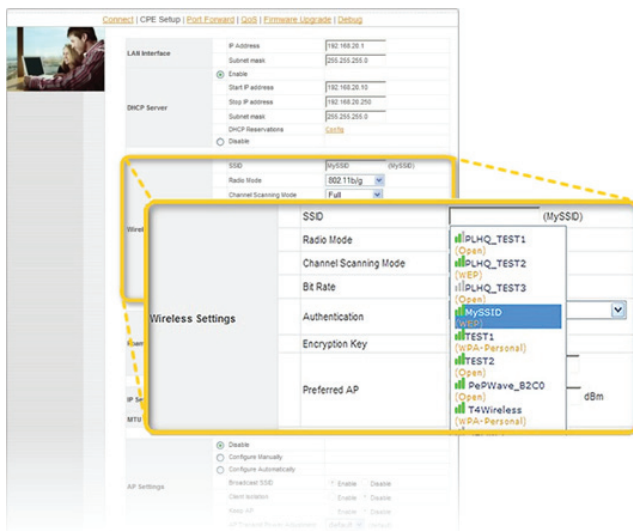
Connect | CPE Setup | Port Forward | QoS | Firmware Upgrade | Debug

LAN Interface
IP Address 192.168.20.1
Subnet mask 255.255.255.0

DHCP Server
Enable
Start IP address 192.168.20.10
Stop IP address 192.168.20.250
Subnet mask 255.255.255.0
DHCP Reservations Config
Disable

SSID MySSID (MySSID)
Radio Mode 802.11b/g
Channel Scanning Mode Full

Wireless Settings
SSID (MySSID)
Radio Mode
Channel Scanning Mode
Bit Rate
Authentication
Encryption Key
Preferred AP
dBm

PLHQ_TEST1
(Open)
PLHQ_TEST2
(WEP)
PLHQ_TEST3
(Open)
MySSID
(WEP)
TEST1
(WPA-Personal)
TEST2
(Open)
PePWave_B2C0
(Open)
T4Wireless
(WPA-Personal)

MTU

Disable
Configure Manually
Configure Automatically

AP Settings
Broadcast SSID Enable Disable
Client Isolation Enable Disable
Keep AP Enable Disable